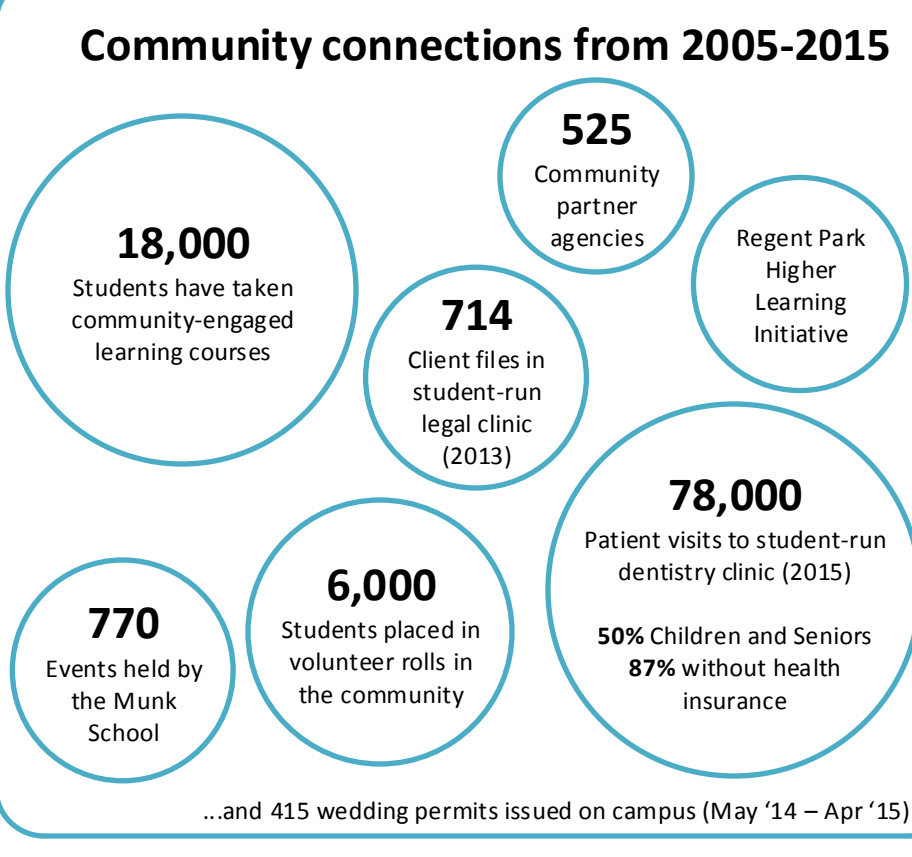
Community connections from 2005-2015

18,000
Students have taken community-engaged learning courses

525
Community partner agencies

Regent Park Higher Learning Initiative

714
Client files in student-run legal clinic (2013)

78,000
Patient visits to student-run dentistry clinic (2015)

**50%** Children and Seniors
**87%** without health insurance

770
Events held by the Munk School

6,000
Students placed in volunteer rolls in the community

...and 415 wedding permits issued on campus (May '14 – Apr '15)